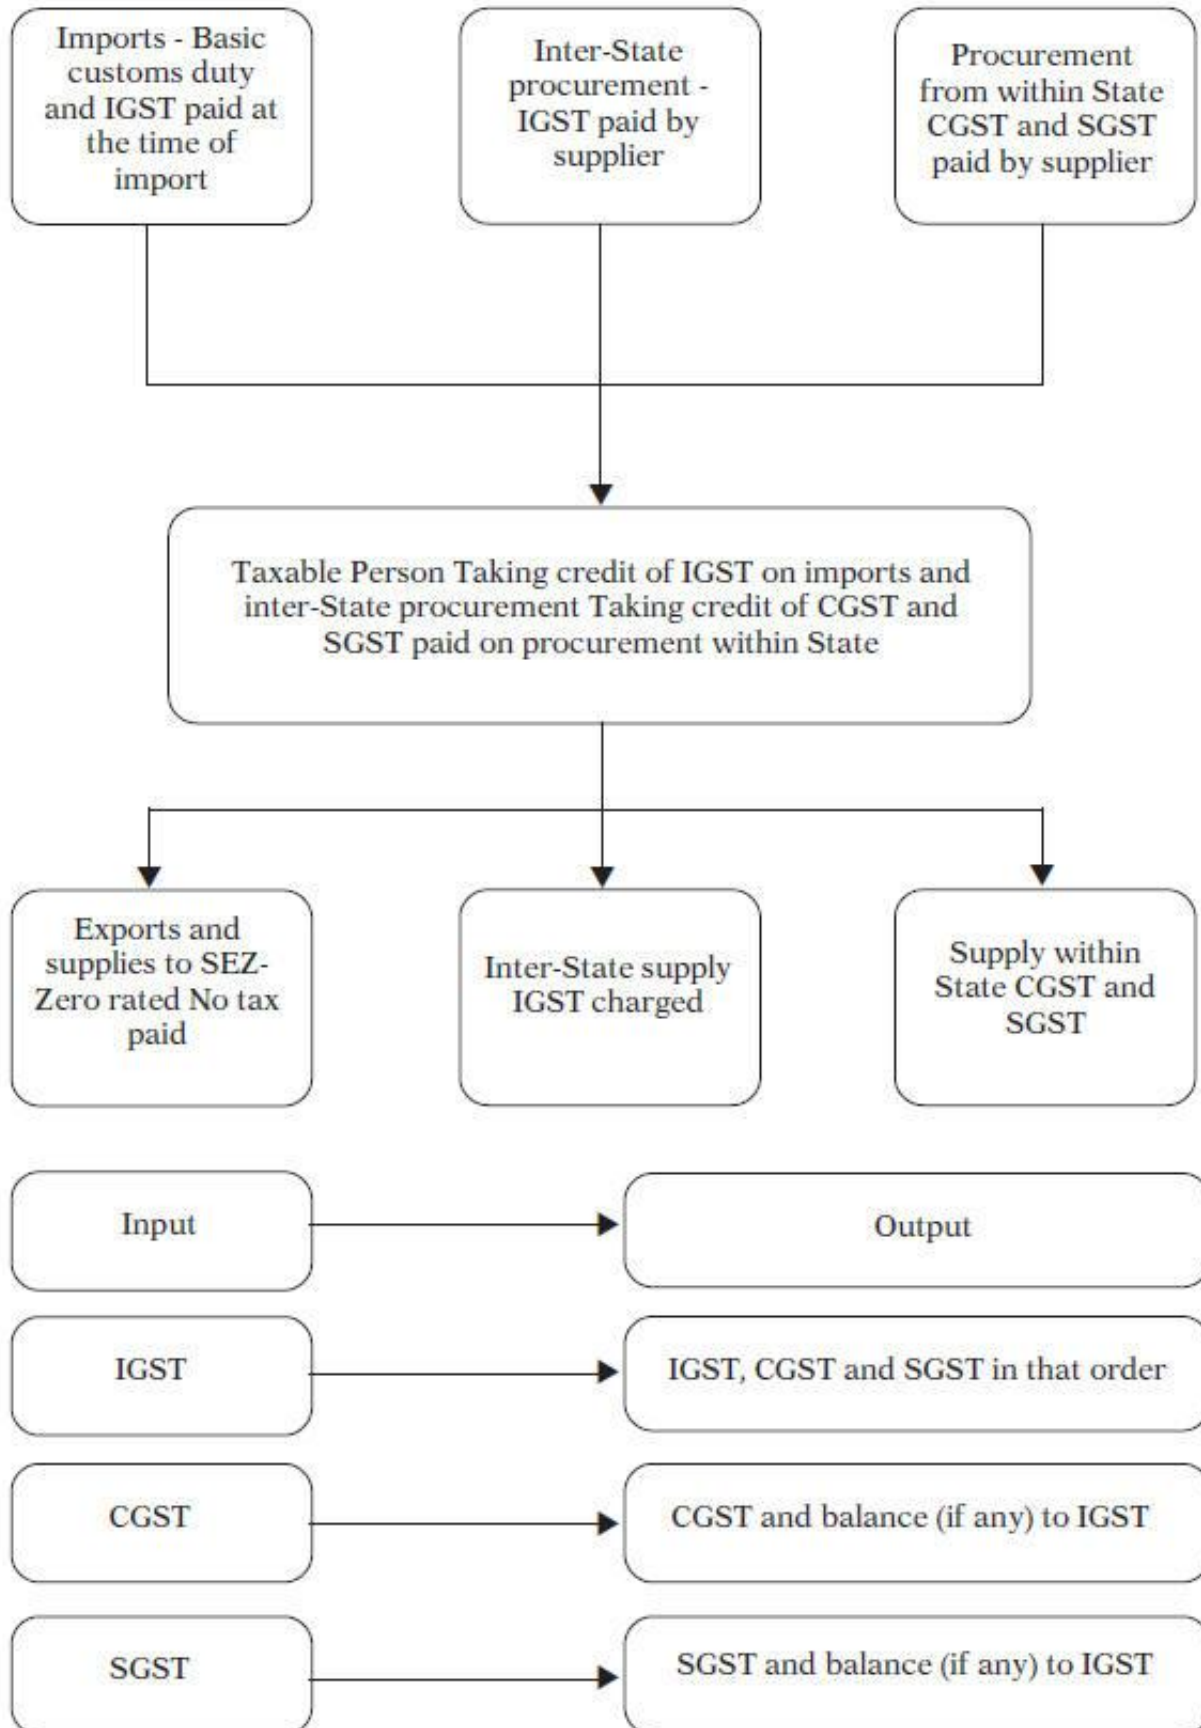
Imports - Basic customs duty and IGST paid at the time of import

Inter-State procurement - IGST paid by supplier

Procurement from within State CGST and SGST paid by supplier

Taxable Person Taking credit of IGST on imports and inter-State procurement Taking credit of CGST and SGST paid on procurement within State

Exports and supplies to SEZ- Zero rated No tax paid

Inter-State supply IGST charged

Supply within State CGST and SGST

Input

Output

IGST

IGST, CGST and SGST in that order

CGST

CGST and balance (if any) to IGST

SGST

SGST and balance (if any) to IGST